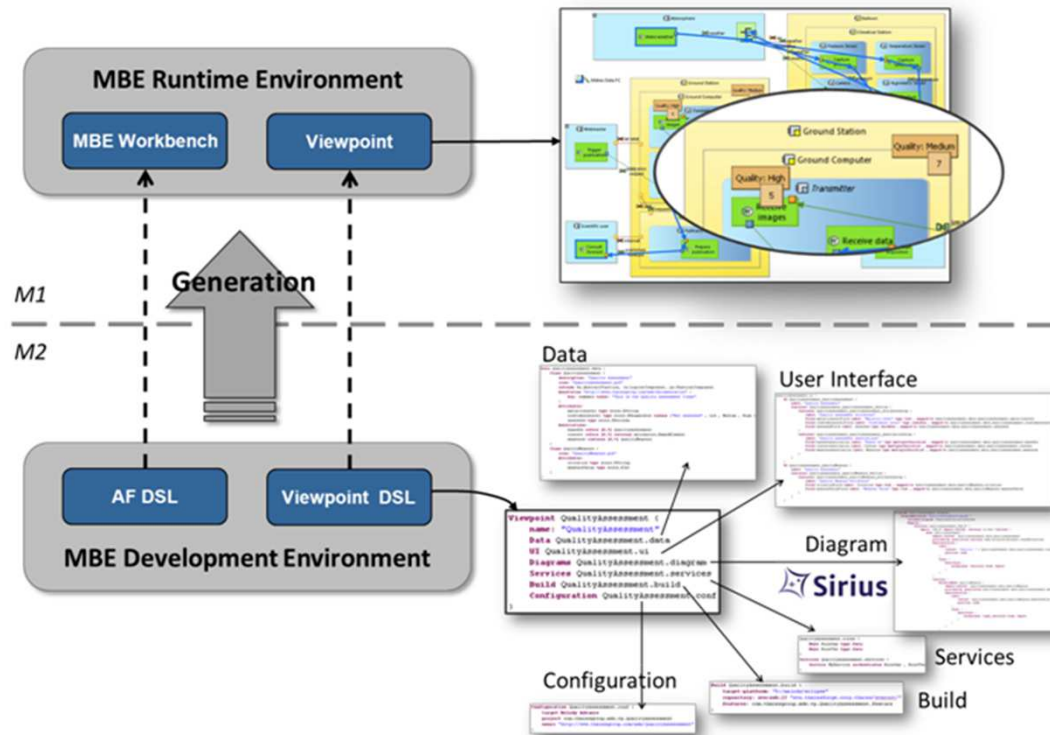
MBE Runtime Environment

MBE Workbench

Viewpoint

Ground Station

Quality: Medium

7

Ground Computer

Quality: High

5

Transmitter

Receive data

M1

Generation

M2

Data

User Interface

AF DSL

Viewpoint DSL

MBE Development Environment

Viewpoint QualityAssessment {
name: "QualityAssessment"
Data QualityAssessment.data
UI QualityAssessment.ui
Diagrams QualityAssessment.diagram
Services QualityAssessment.services
Build QualityAssessment.build
Configuration QualityAssessment.conf

Diagram

Sirius

Services

Build

Configuration